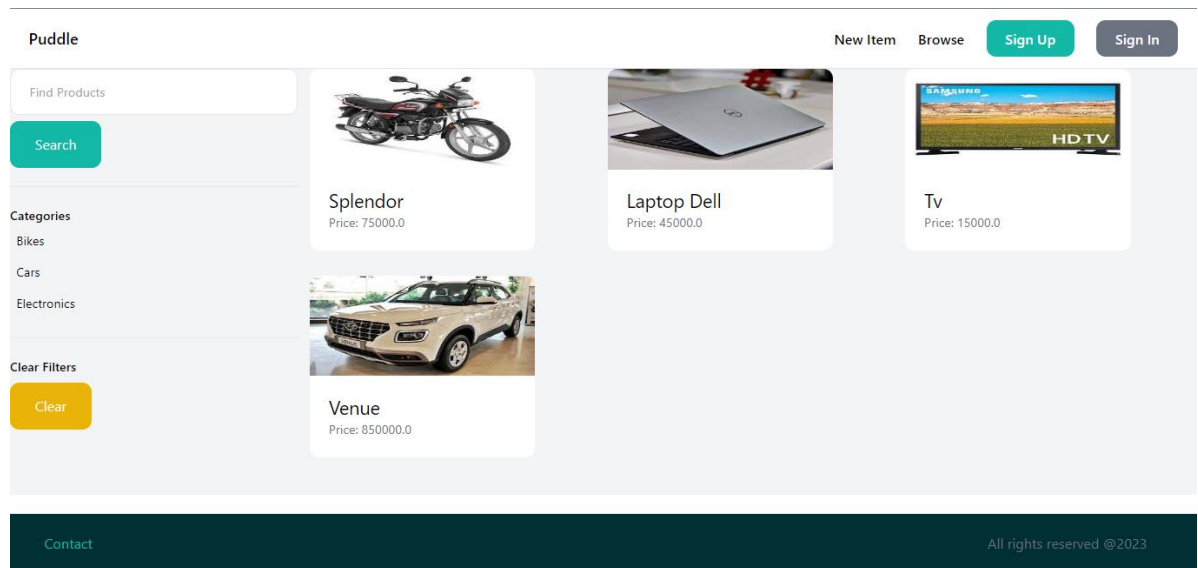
Puddle

New Item Browse Sign Up Sign In

Find Products

Search

Categories

Bikes

Cars

Electronics

Clear Filters

Clear

Splendor
Price: 75000.0

Laptop Dell
Price: 45000.0

SAMSUNG HDTV

Tv
Price: 15000.0

Venue
Price: 850000.0

Contact

All rights reserved @2023